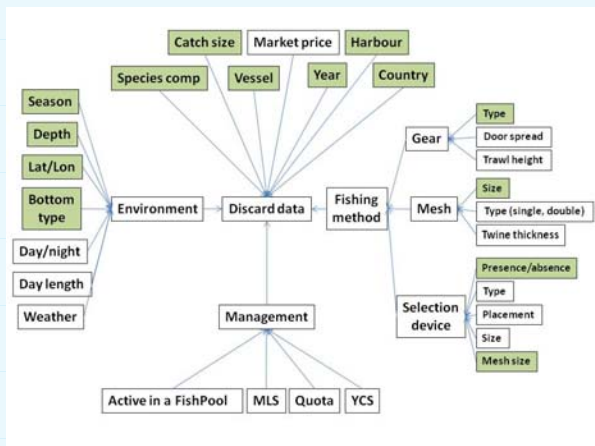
Catch size
Market price
Harbour
Species comp
Vessel
Year
Country
Season
Depth
Lat/Lon
Bottom type
Day/night
Day length
Weather
Environment
Discard data
Fishing method
Gear
Type
Door spread
Trawl height
Mesh
Size
Type (single, double)
Twine thickness
Selection device
Presence/absence
Type
Placement
Size
Mesh size
Management
Active in a FishPool
MLS
Quota
YCS